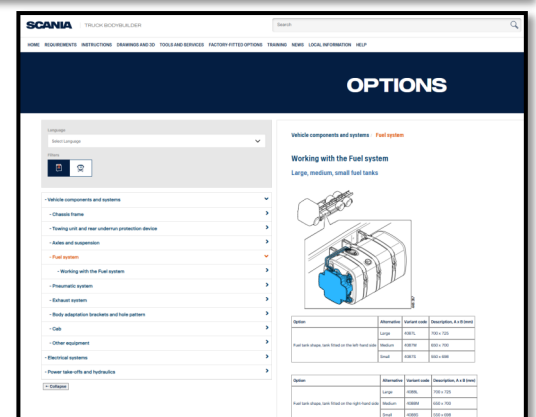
SCANIA TRUCK BODYBUILDER

Search

HOME REQUIREMENTS INSTRUCTIONS DRAWINGS AND 3D TOOLS AND SERVICES FACTORY-FITTED OPTIONS TRAINING NEWS LOCAL INFORMATION HELP

OPTIONS

Language
Select Language
Filters

- Vehicle components and systems
- Chassis frame
- Towing unit and rear underrun protection device
- Axles and suspension
- Fuel system
- Working with the Fuel system
- Pneumatic system
- Exhaust system
- Body adaptation brackets and hole pattern
- Cab
- Other equipment
- Electrical systems
- Power take-offs and hydraulics
- Collapse

Vehicle components and systems Fuel system

Working with the Fuel system

Large, medium, small fuel tanks

| Option | Alternative | Variant code | Description, A x B (mm) |
|---|---|---|---|
| Fuel tank shape, tank fitted on the left-hand side | Large | 8387L | 700 x 720 |
| | Medium | 8387M | 650 x 700 |
| | Small | 8387S | 500 x 690 |

| Option | Alternative | Variant code | Description, A x B (mm) |
|---|---|---|---|
| Fuel tank shape, tank fitted on the right-hand side | Large | 4088L | 700 x 725 |
| | Medium | 4088M | 600 x 705 |
| | Small | 4088S | 500 x 698 |